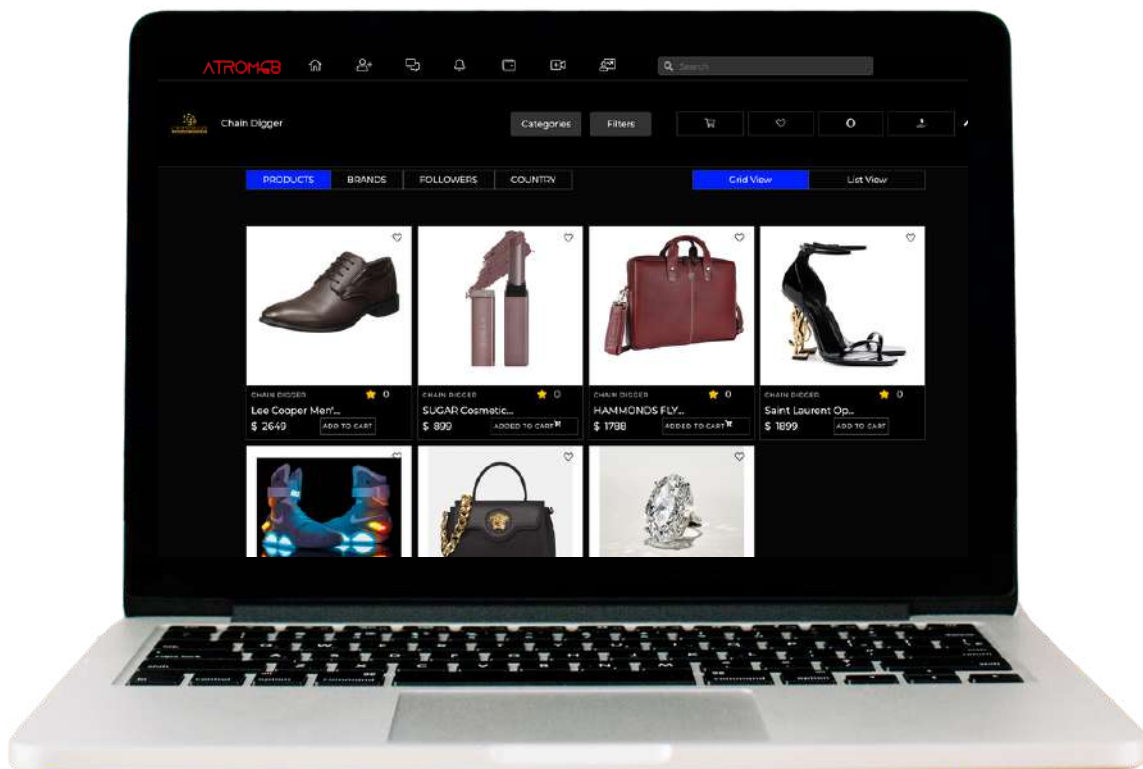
ATROMEB

Search

Chain Digger

Categories Filters

0

PRODUCTS BRANDS FOLLOWERS COUNTRY

Grid View List View

CHAIN DIGGER 0
Lee Cooper Men'...
$ 2649 ADD TO CART

CHAIN DIGGER 0
SUGAR Cosmetic...
$ 899 ADDED TO CART

CHAIN DIGGER 0
HAMMONDS FLY...
$ 1788 ADDED TO CART

CHAIN DIGGER 0
Saint Laurent Op...
$ 1899 ADD TO CART